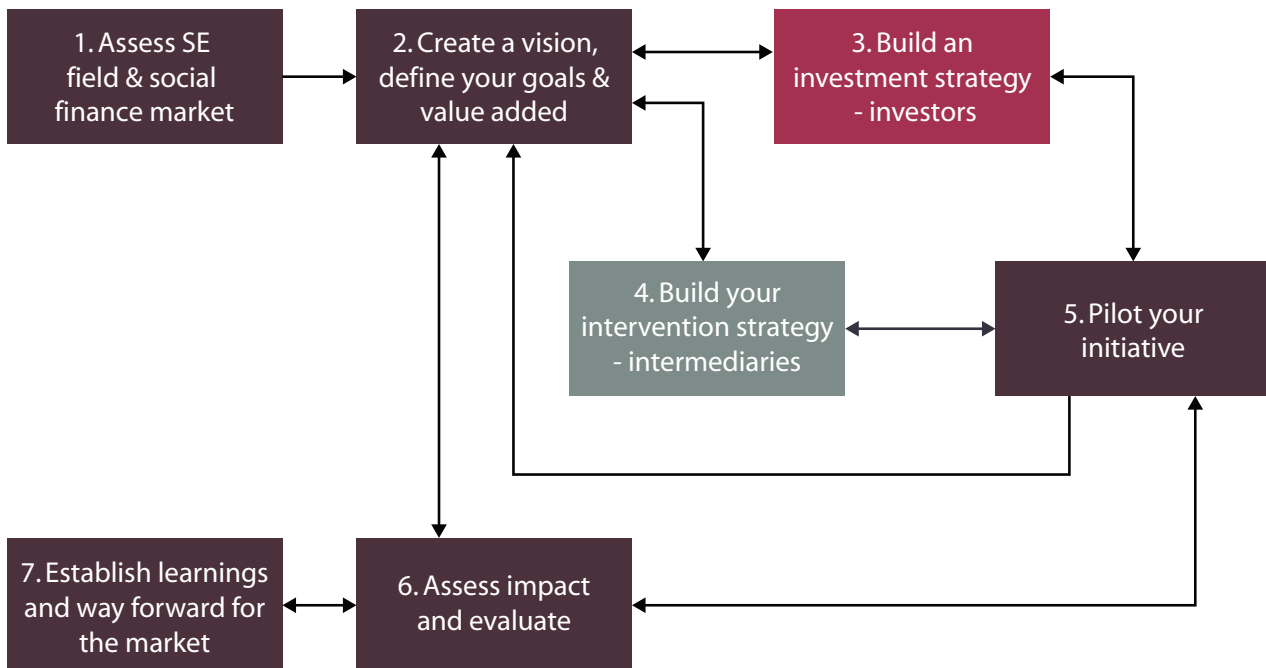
1. Assess SE field & social finance market

2. Create a vision, define your goals & value added

3. Build an investment strategy - investors

4. Build your intervention strategy - intermediaries

5. Pilot your initiative

7. Establish learnings and way forward for the market

6. Assess impact and evaluate